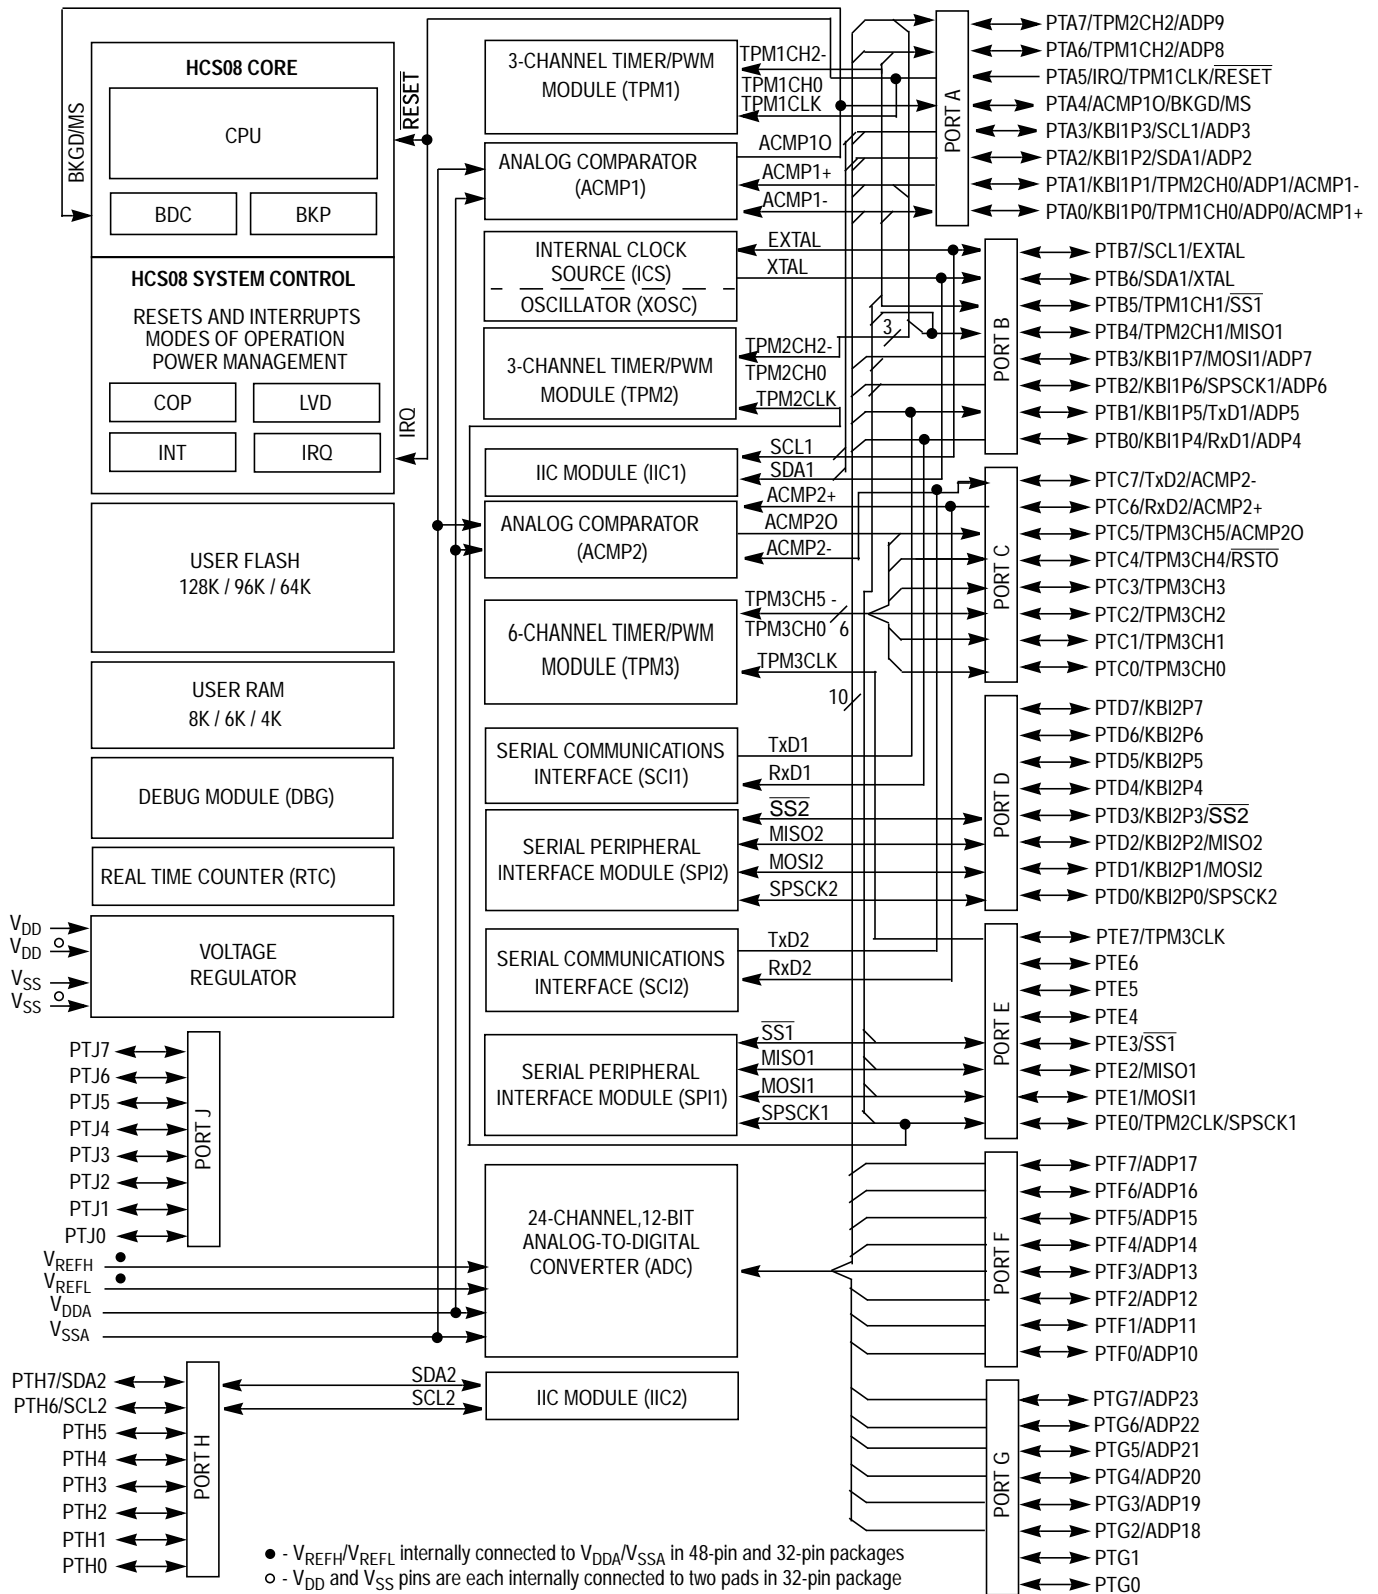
HCS08 CORE

CPU

BKGD/MS

$\overline{RESET}$

BDC

BKP

HCS08 SYSTEM CONTROL

RESETS AND INTERRUPTS
MODES OF OPERATION
POWER MANAGEMENT

COP

LVD

INT

IRQ

IRQ

USER FLASH
128K / 96K / 64K

USER RAM
8K / 6K / 4K

DEBUG MODULE (DBG)

REAL TIME COUNTER (RTC)

$V_{DD}$
$V_{DD}$
$V_{SS}$
$V_{SS}$

VOLTAGE
REGULATOR

PTJ7
PTJ6
PTJ5
PTJ4
PTJ3
PTJ2
PTJ1
PTJ0

PORT J

$V_{REFH}$
$V_{REFL}$
$V_{DDA}$
$V_{SSA}$

PTH7/SDA2
PTH6/SCL2
PTH5
PTH4
PTH3
PTH2
PTH1
PTH0

PORT H

3-CHANNEL TIMER/PWM
MODULE (TPM1)

TPM1CH2-
TPM1CH0
TPM1CLK

ANALOG COMPARATOR
(ACMP1)

ACMP1O
ACMP1+
ACMP1-

INTERNAL CLOCK
SOURCE (ICS)
OSCILLATOR (XOSC)

EXTAL
XTAL

3-CHANNEL TIMER/PWM
MODULE (TPM2)

TPM2CH2-
TPM2CH0
TPM2CLK

3

IIC MODULE (IIC1)

SCL1
SDA1

ANALOG COMPARATOR
(ACMP2)

ACMP2+
ACMP2O
ACMP2-

6-CHANNEL TIMER/PWM
MODULE (TPM3)

TPM3CH5 -
TPM3CH0
6
TPM3CLK

10

SERIAL COMMUNICATIONS
INTERFACE (SCI1)

TxD1
RxD1

SERIAL PERIPHERAL
INTERFACE MODULE (SPI2)

$\overline{SS2}$
MISO2
MOSI2
SPSCK2

SERIAL COMMUNICATIONS
INTERFACE (SCI2)

TxD2
RxD2

SERIAL PERIPHERAL
INTERFACE MODULE (SPI1)

$\overline{SS1}$
MISO1
MOSI1
SPSCK1

24-CHANNEL,12-BIT
ANALOG-TO-DIGITAL
CONVERTER (ADC)

IIC MODULE (IIC2)

SDA2
SCL2

PORT A

PTA7/TPM2CH2/ADP9
PTA6/TPM1CH2/ADP8
PTA5/IRQ/TPM1CLK/$\overline{RESET}$
PTA4/ACMP1O/BKGD/MS
PTA3/KBI1P3/SCL1/ADP3
PTA2/KBI1P2/SDA1/ADP2
PTA1/KBI1P1/TPM2CH0/ADP1/ACMP1-
PTA0/KBI1P0/TPM1CH0/ADP0/ACMP1+

PORT B

PTB7/SCL1/EXTAL
PTB6/SDA1/XTAL
PTB5/TPM1CH1/$\overline{SS1}$
PTB4/TPM2CH1/MISO1
PTB3/KBI1P7/MOSI1/ADP7
PTB2/KBI1P6/SPSCK1/ADP6
PTB1/KBI1P5/TxD1/ADP5
PTB0/KBI1P4/RxD1/ADP4

PORT C

PTC7/TxD2/ACMP2-
PTC6/RxD2/ACMP2+
PTC5/TPM3CH5/ACMP2O
PTC4/TPM3CH4/$\overline{RSTO}$
PTC3/TPM3CH3
PTC2/TPM3CH2
PTC1/TPM3CH1
PTC0/TPM3CH0

PORT D

PTD7/KBI2P7
PTD6/KBI2P6
PTD5/KBI2P5
PTD4/KBI2P4
PTD3/KBI2P3/$\overline{SS2}$
PTD2/KBI2P2/MISO2
PTD1/KBI2P1/MOSI2
PTD0/KBI2P0/SPSCK2

PORT E

PTE7/TPM3CLK
PTE6
PTE5
PTE4
PTE3/$\overline{SS1}$
PTE2/MISO1
PTE1/MOSI1
PTE0/TPM2CLK/SPSCK1

PORT F

PTF7/ADP17
PTF6/ADP16
PTF5/ADP15
PTF4/ADP14
PTF3/ADP13
PTF2/ADP12
PTF1/ADP11
PTF0/ADP10

PORT G

PTG7/ADP23
PTG6/ADP22
PTG5/ADP21
PTG4/ADP20
PTG3/ADP19
PTG2/ADP18
PTG1
PTG0

● - $V_{REFH}/V_{REFL}$ internally connected to $V_{DDA}/V_{SSA}$ in 48-pin and 32-pin packages
○ - $V_{DD}$ and $V_{SS}$ pins are each internally connected to two pads in 32-pin package